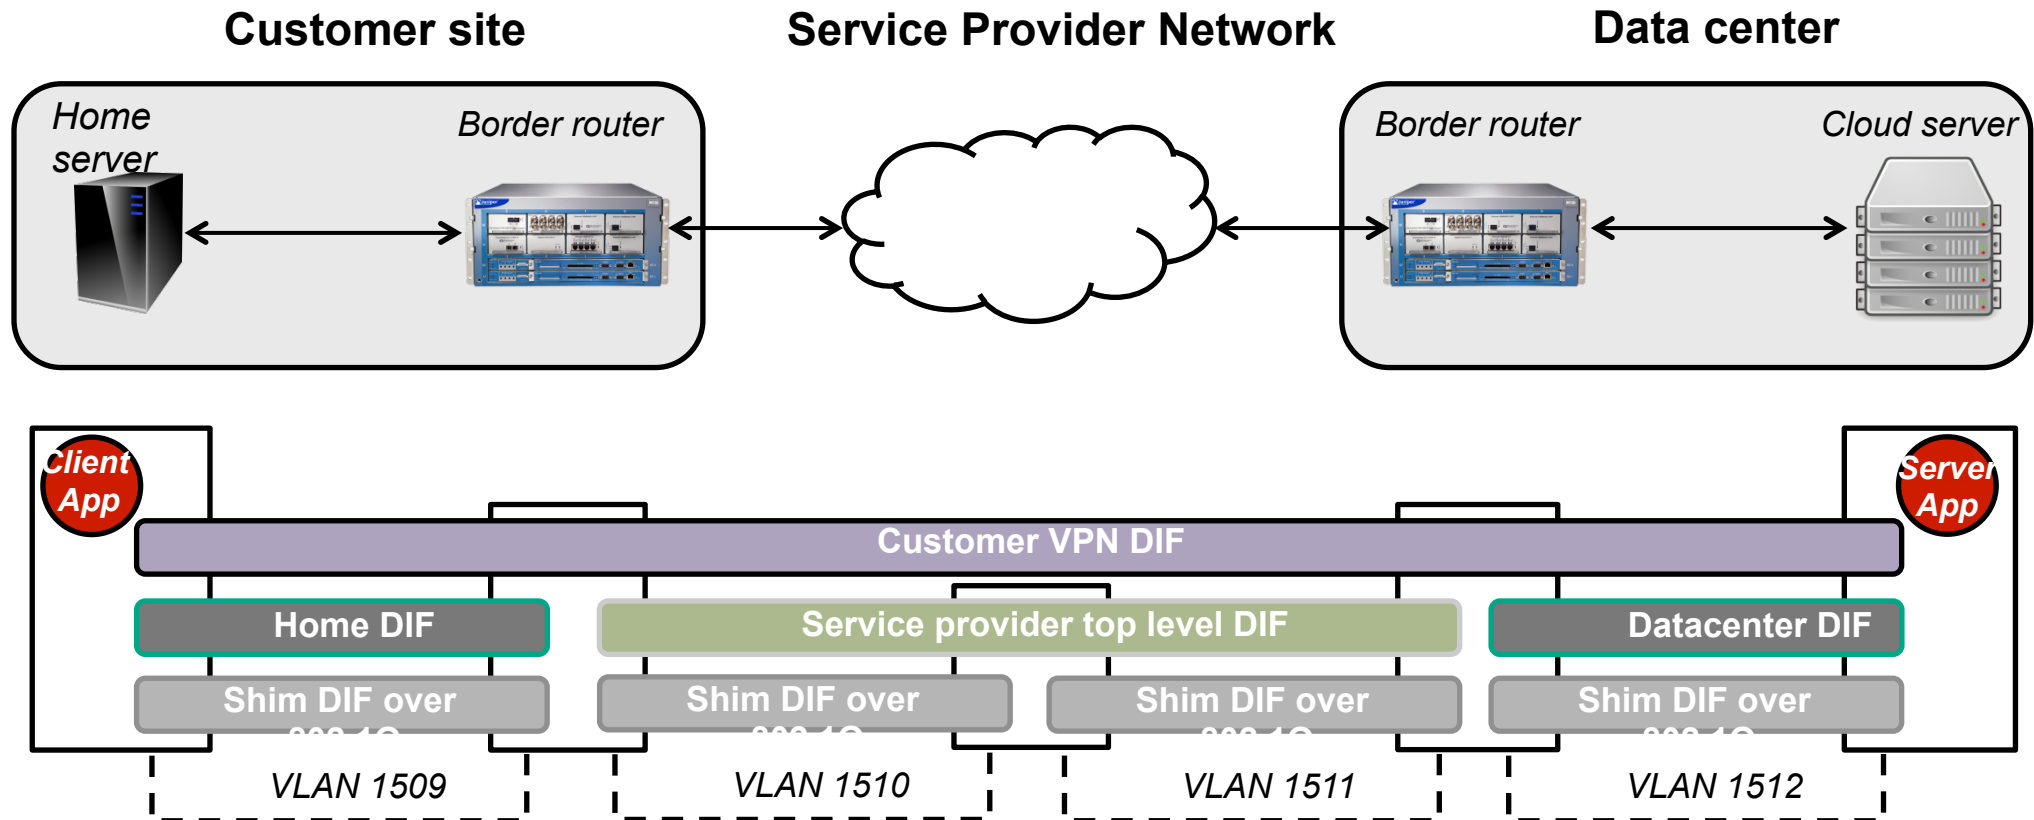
Customer site

Service Provider Network

Data center

Home server

Border router

Border router

Cloud server

Client App

Server App

Customer VPN DIF

Home DIF

Service provider top level DIF

Datacenter DIF

Shim DIF over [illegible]

Shim DIF over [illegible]

Shim DIF over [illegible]

Shim DIF over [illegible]

VLAN 1509

VLAN 1510

VLAN 1511

VLAN 1512